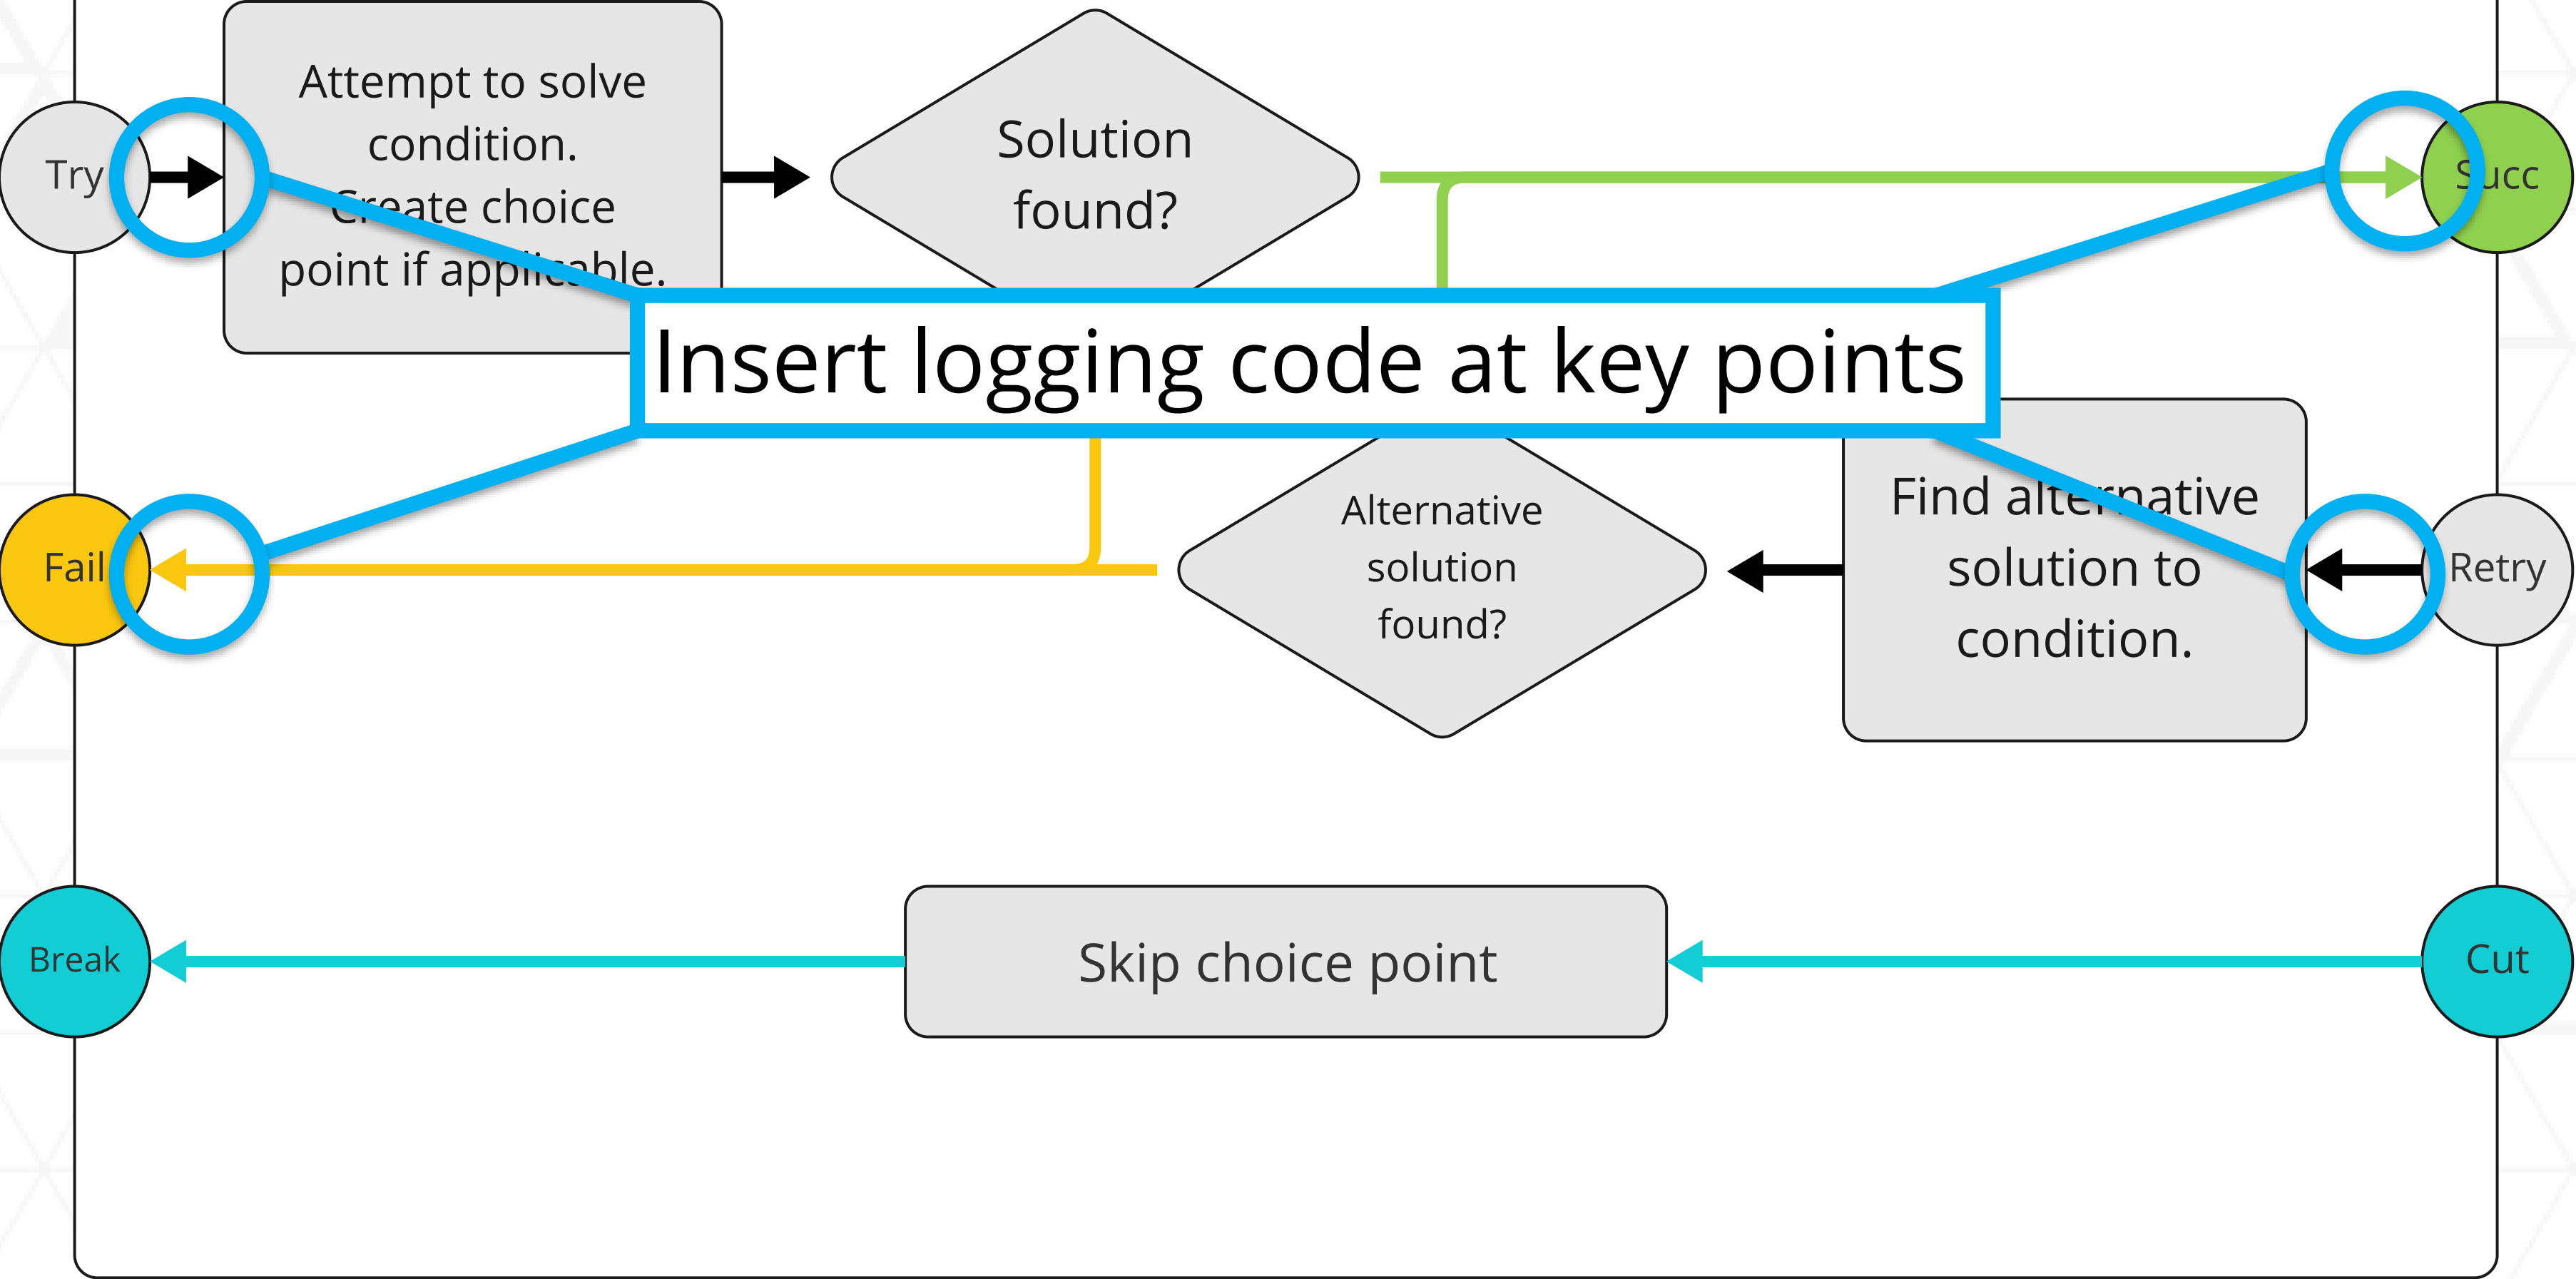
Try

Attempt to solve condition. Create choice point if applicable.

Solution found?

Succ

Insert logging code at key points

Fail

Alternative solution found?

Find alternative solution to condition.

Retry

Break

Skip choice point

Cut